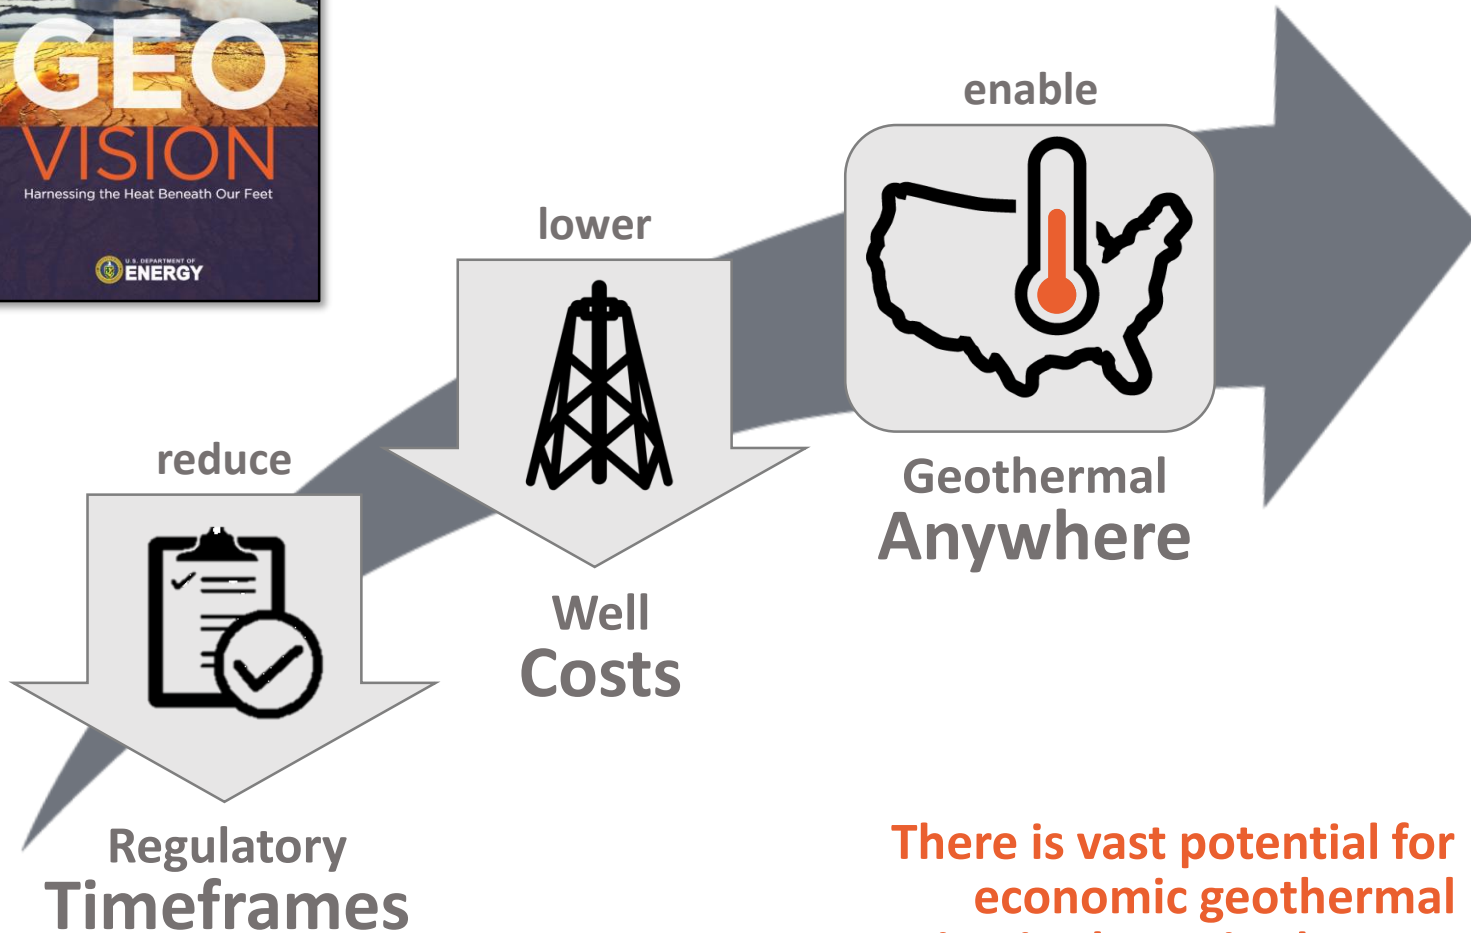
GEO VISION
Harnessing the Heat Beneath Our Feet
U.S. DEPARTMENT OF ENERGY

enable

lower

reduce

Geothermal Anywhere

Well Costs

Regulatory Timeframes

There is vast potential for economic geothermal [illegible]